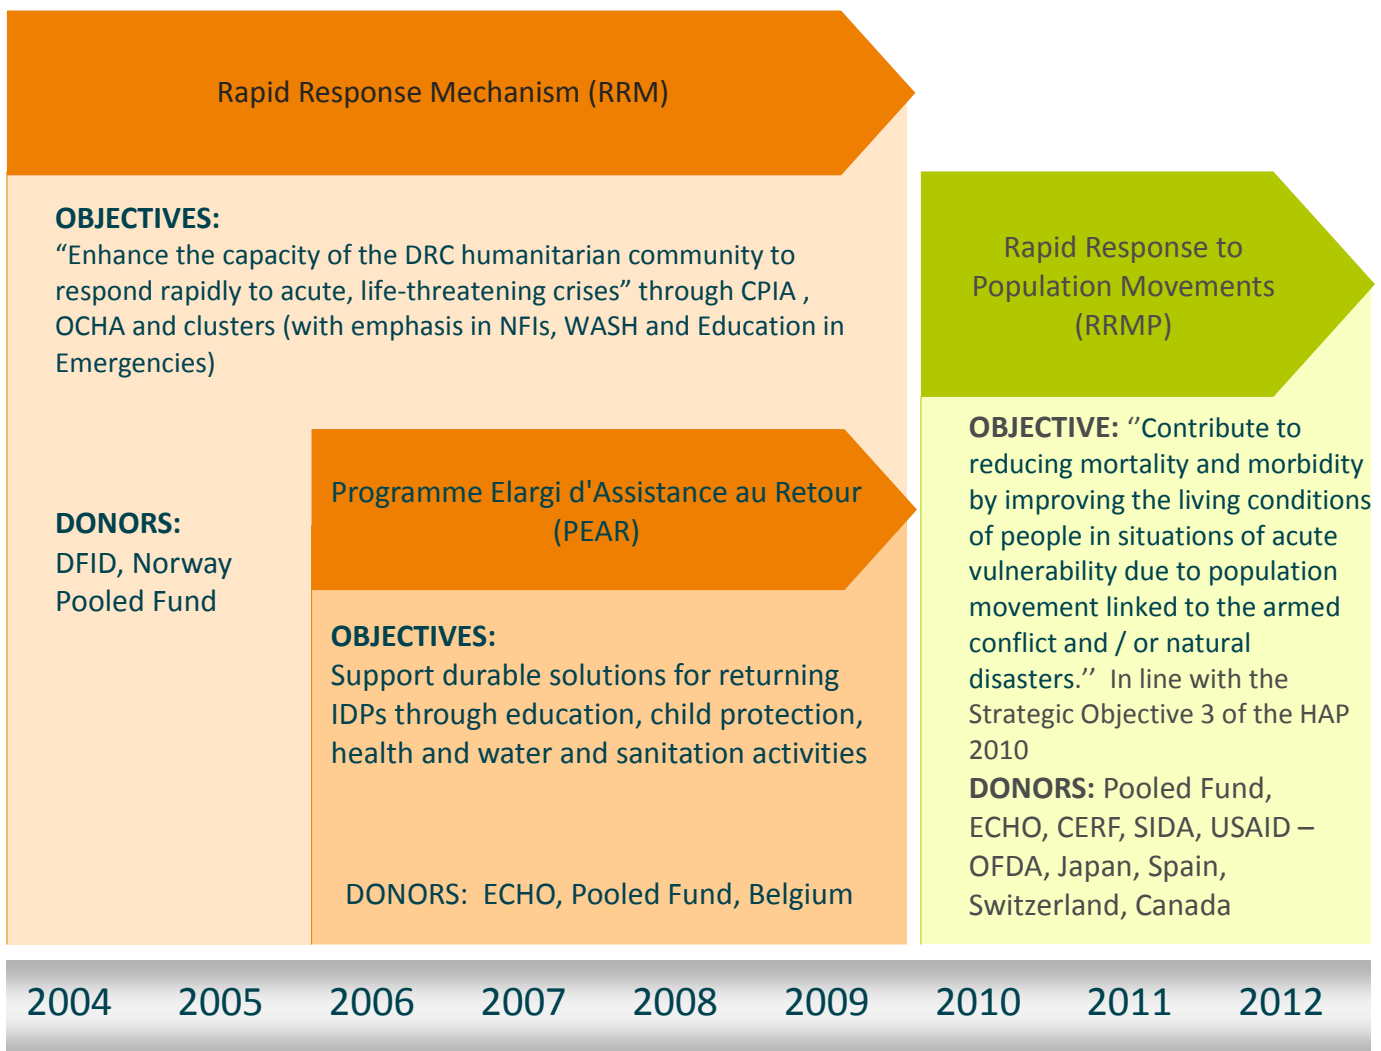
Rapid Response Mechanism (RRM)

OBJECTIVES:
“Enhance the capacity of the DRC humanitarian community to respond rapidly to acute, life-threatening crises” through CPIA , OCHA and clusters (with emphasis in NFIs, WASH and Education in Emergencies)

DONORS:
DFID, Norway Pooled Fund

Programme Elargi d'Assistance au Retour (PEAR)

OBJECTIVES:
Support durable solutions for returning IDPs through education, child protection, health and water and sanitation activities

DONORS: ECHO, Pooled Fund, Belgium

Rapid Response to Population Movements (RRMP)

OBJECTIVE: ’’Contribute to reducing mortality and morbidity by improving the living conditions of people in situations of acute vulnerability due to population movement linked to the armed conflict and / or natural disasters.’’ In line with the Strategic Objective 3 of the HAP 2010

DONORS: Pooled Fund, ECHO, CERF, SIDA, USAID – OFDA, Japan, Spain, Switzerland, Canada

2004 2005 2006 2007 2008 2009 2010 2011 2012